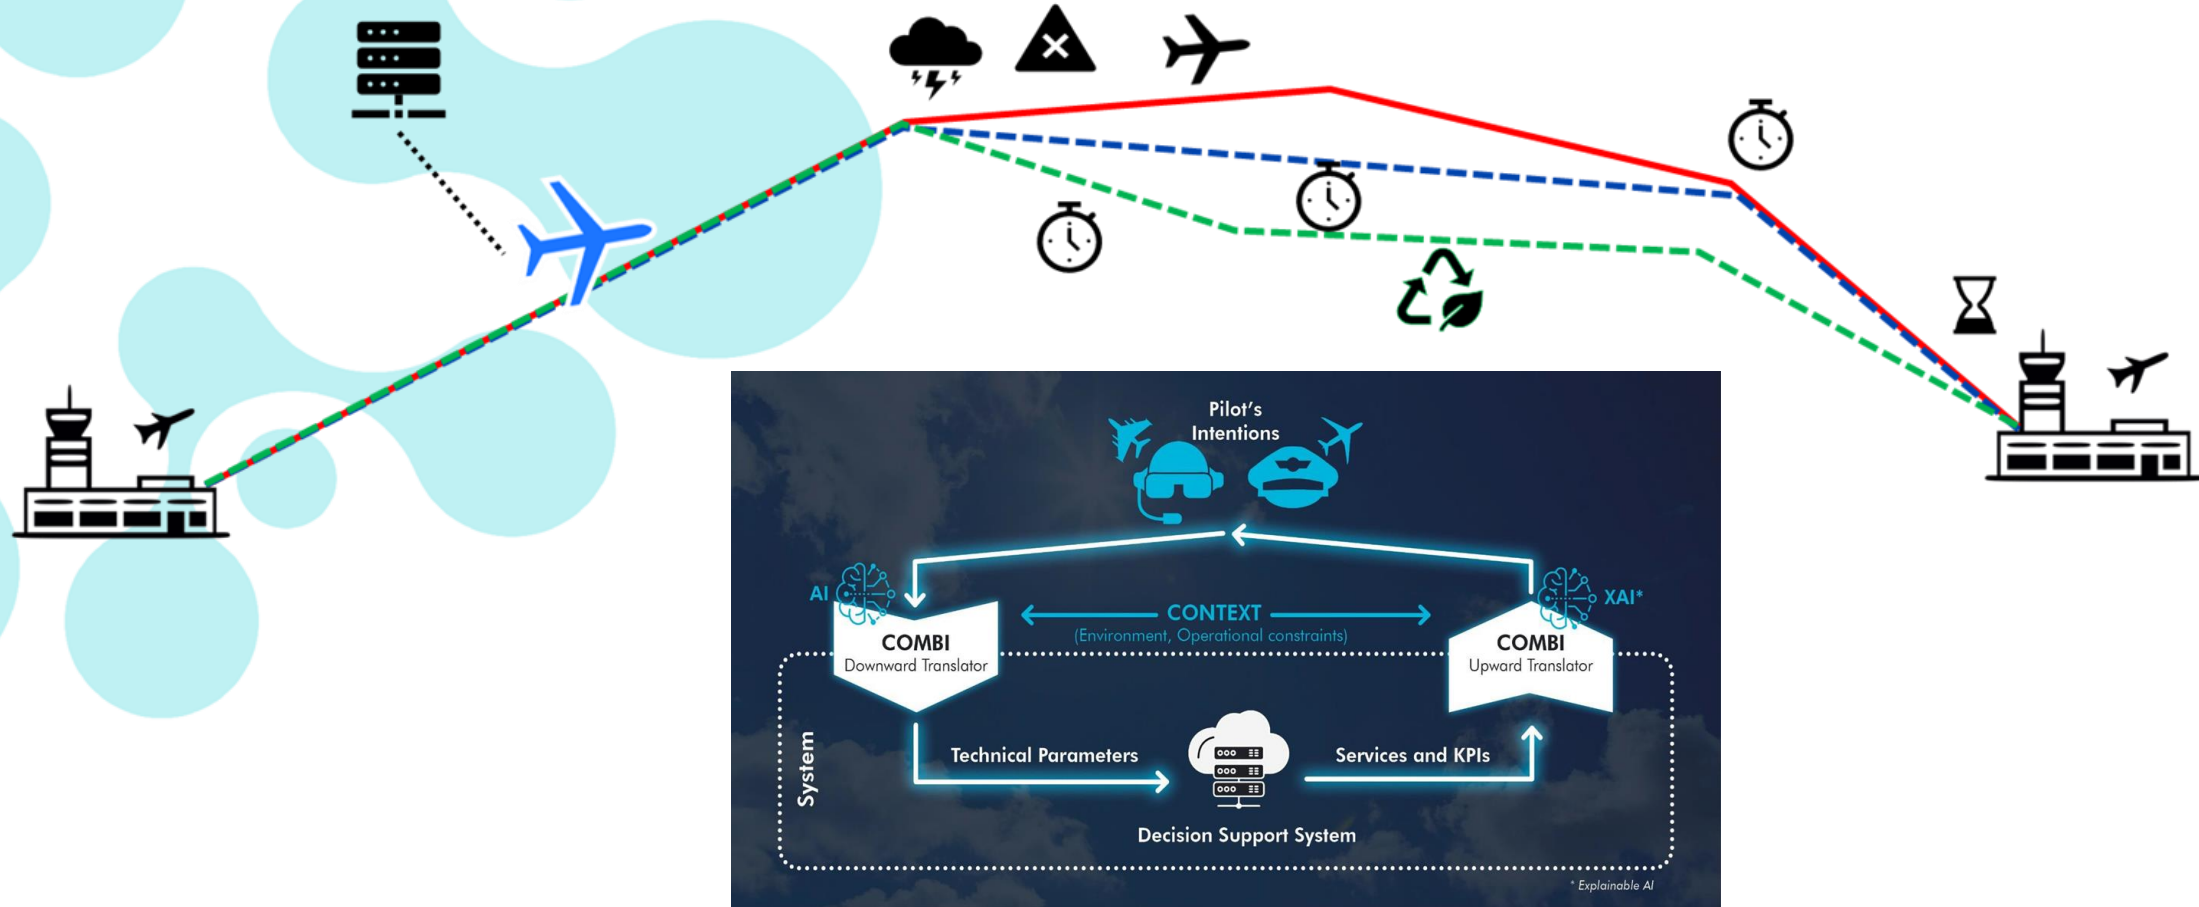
Pilot's Intentions

AI

COMBI
Downward Translator

CONTEXT
(Environment, Operational constraints)

XAI*

COMBI
Upward Translator

System

Technical Parameters

Services and KPIs

Decision Support System

* Explainable AI